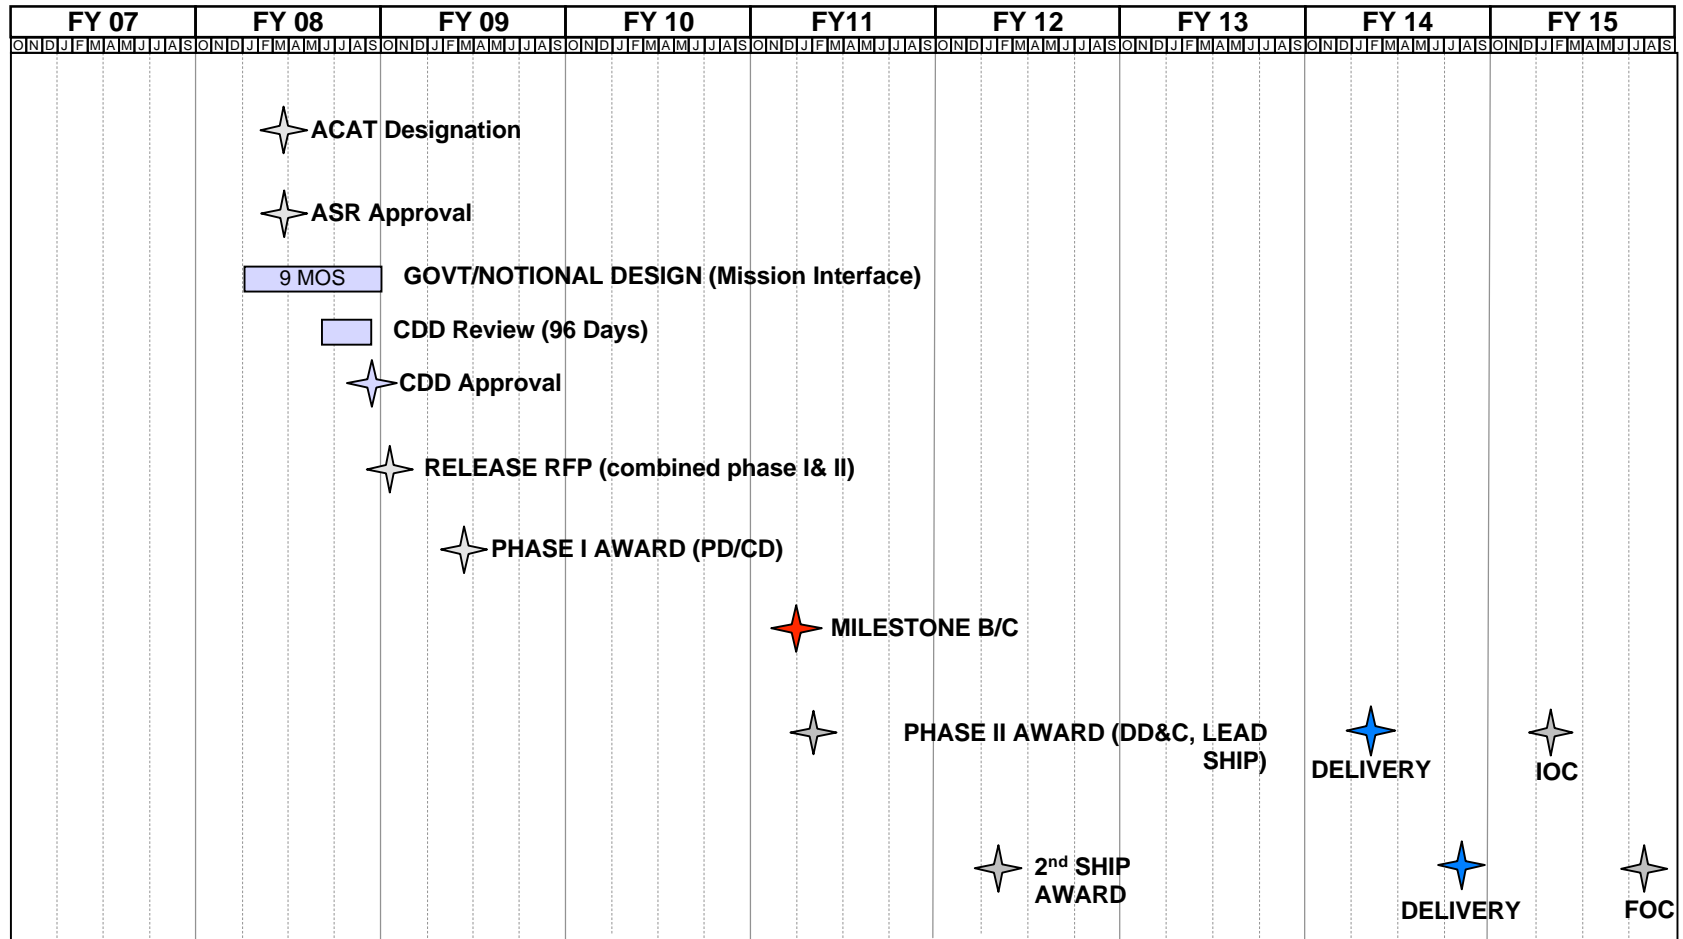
| FY 07 | FY 08 | FY 09 | FY 10 | FY11 | FY 12 | FY 13 | FY 14 | FY 15 |
|---|---|---|---|---|---|---|---|---|
| ONDJFMAMJJAS | ONDJFMAMJJAS | ONDJFMAMJJAS | ONDJFMAMJJAS | ONDJFMAMJJAS | ONDJFMAMJJAS | ONDJFMAMJJAS | ONDJFMAMJJAS | ONDJFMAMJJAS |

ACAT Designation

ASR Approval

9 MOS GOVT/NOTIONAL DESIGN (Mission Interface)

CDD Review (96 Days)

CDD Approval

RELEASE RFP (combined phase I& II)

PHASE I AWARD (PD/CD)

MILESTONE B/C

PHASE II AWARD (DD&C, LEAD SHIP)

DELIVERY

IOC

$2^{nd}$ SHIP AWARD

DELIVERY

FOC